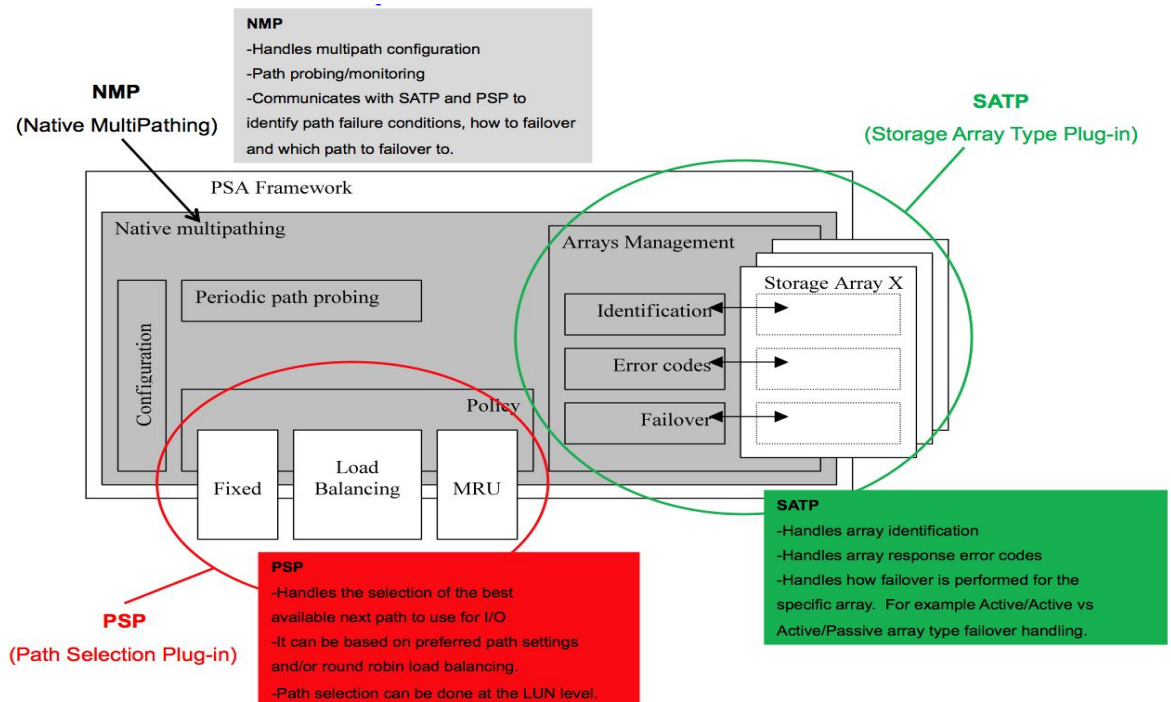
NMP
-Handles multipath configuration
-Path probing/monitoring
-Communicates with SATP and PSP to identify path failure conditions, how to failover and which path to failover to.

NMP
(Native MultiPathing)

SATP
(Storage Array Type Plug-in)

PSA Framework

Native multipathing

Arrays Management

Storage Array X

Periodic path probing

Identification

Configuration

Error codes

Policy

Failover

Fixed

Load Balancing

MRU

SATP
-Handles array identification
-Handles array response error codes
-Handles how failover is performed for the specific array. For example Active/Active vs Active/Passive array type failover handling.

PSP
-Handles the selection of the best available next path to use for I/O
-It can be based on preferred path settings and/or round robin load balancing.
-Path selection can be done at the LUN level.

PSP
(Path Selection Plug-in)